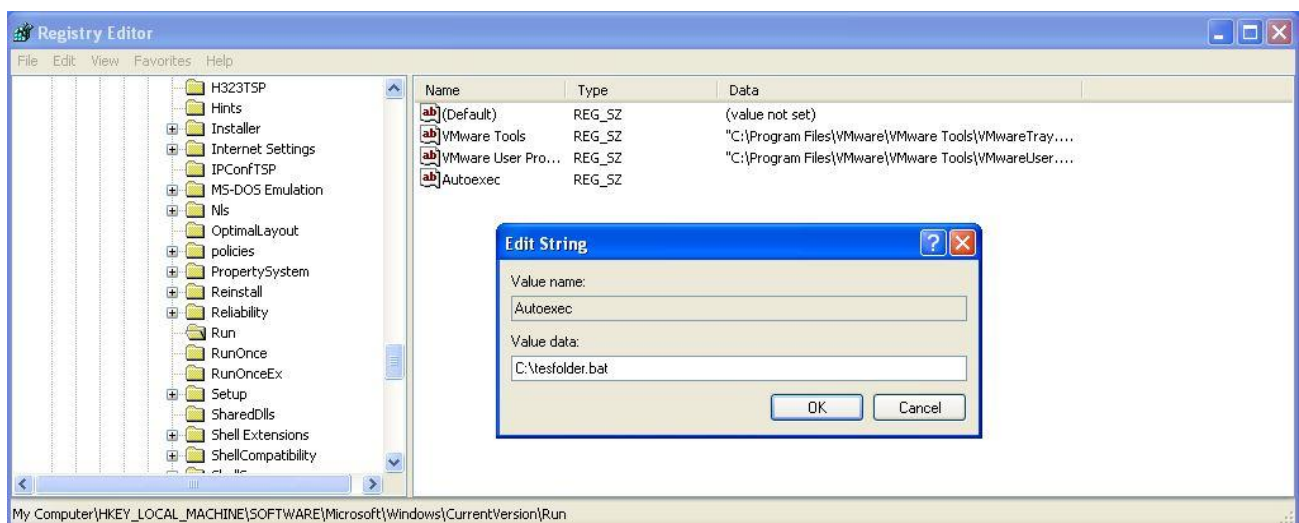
Registry Editor

File Edit View Favorites Help

H323TSP
Hints
Installer
Internet Settings
IPConfTSP
MS-DOS Emulation
Nls
OptimalLayout
policies
PropertySystem
Reinstall
Reliability
Run
RunOnce
RunOnceEx
Setup
SharedDlls
Shell Extensions
ShellCompatibility
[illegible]

| Name | Type | Data |
|---|---|---|
| (Default) | REG_SZ | (value not set) |
| VMware Tools | REG_SZ | "C:\Program Files\VMware\VMware Tools\VMwareTray.... |
| VMware User Pro... | REG_SZ | "C:\Program Files\VMware\VMware Tools\VMwareUser.... |
| Autoexec | REG_SZ | |

Edit String

Value name:
Autoexec
Value data:
C:\tesfolder.bat

OK Cancel

My Computer\HKEY_LOCAL_MACHINE\SOFTWARE\Microsoft\Windows\CurrentVersion\Run